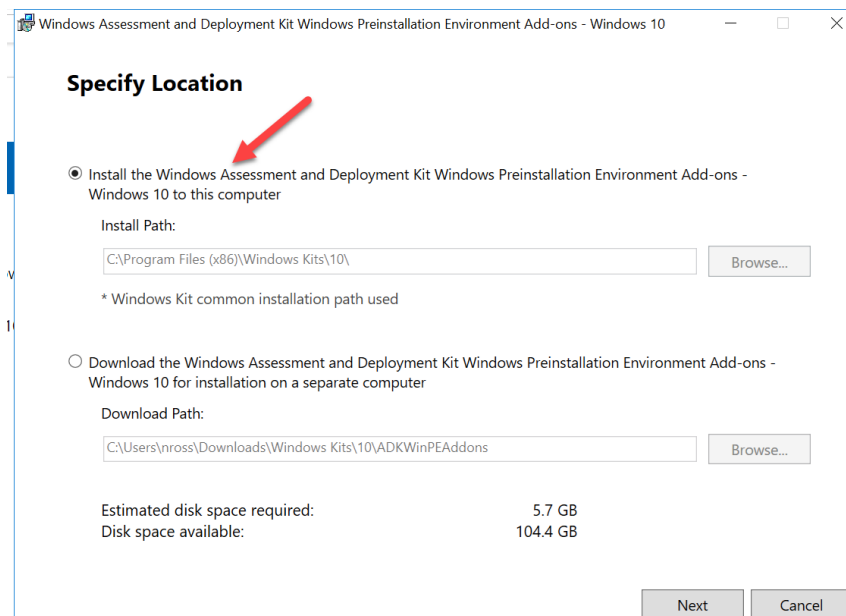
Windows Assessment and Deployment Kit Windows Preinstallation Environment Add-ons - Windows 10

Specify Location

Install the Windows Assessment and Deployment Kit Windows Preinstallation Environment Add-ons - Windows 10 to this computer

Install Path:

C:\Program Files (x86)\Windows Kits\10\

Browse...

* Windows Kit common installation path used

Download the Windows Assessment and Deployment Kit Windows Preinstallation Environment Add-ons - Windows 10 for installation on a separate computer

Download Path:

C:\Users\nross\Downloads\Windows Kits\10\ADKWinPEAddons

Browse...

Estimated disk space required: 5.7 GB
Disk space available: 104.4 GB

Next

Cancel